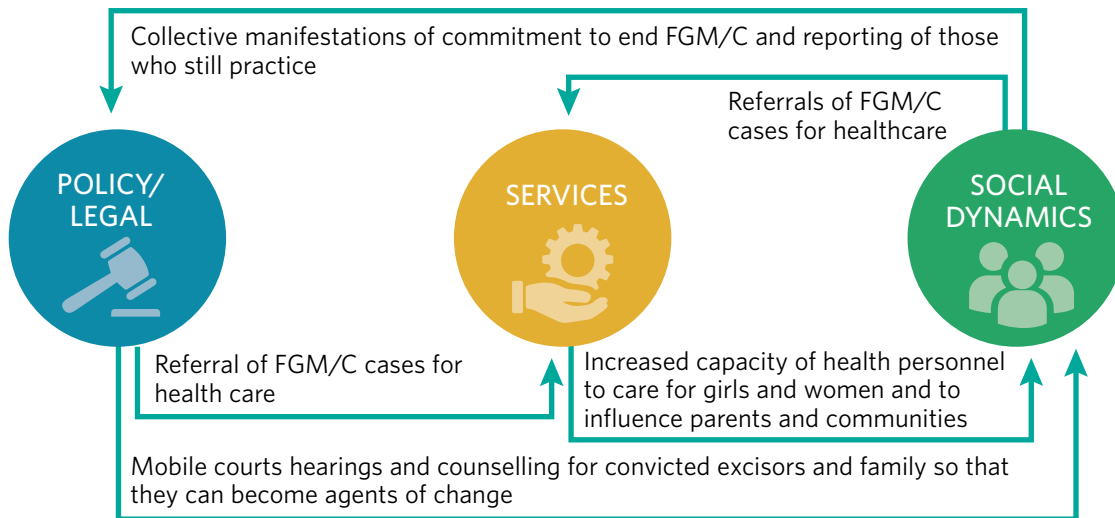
Collective manifestations of commitment to end FGM/C and reporting of those who still practice

Referrals of FGM/C cases for healthcare

POLICY/ LEGAL

SERVICES

SOCIAL DYNAMICS

Referral of FGM/C cases for health care

Increased capacity of health personnel to care for girls and women and to influence parents and communities

Mobile courts hearings and counselling for convicted excisors and family so that they can become agents of change